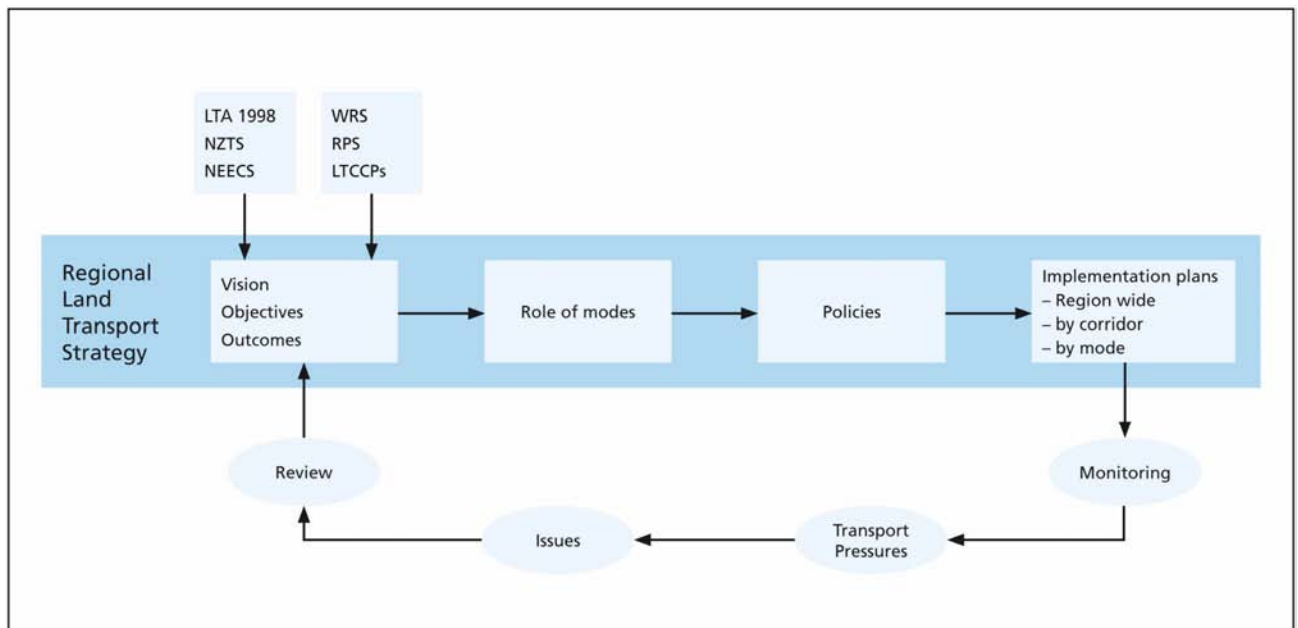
LTA 1998
NZTS
NEECS

WRS
RPS
LTCCPs

Regional Land Transport Strategy

Vision
Objectives
Outcomes

Role of modes

Policies

Implementation plans
– Region wide
– by corridor
– by mode

Monitoring

Transport Pressures

Issues

Review